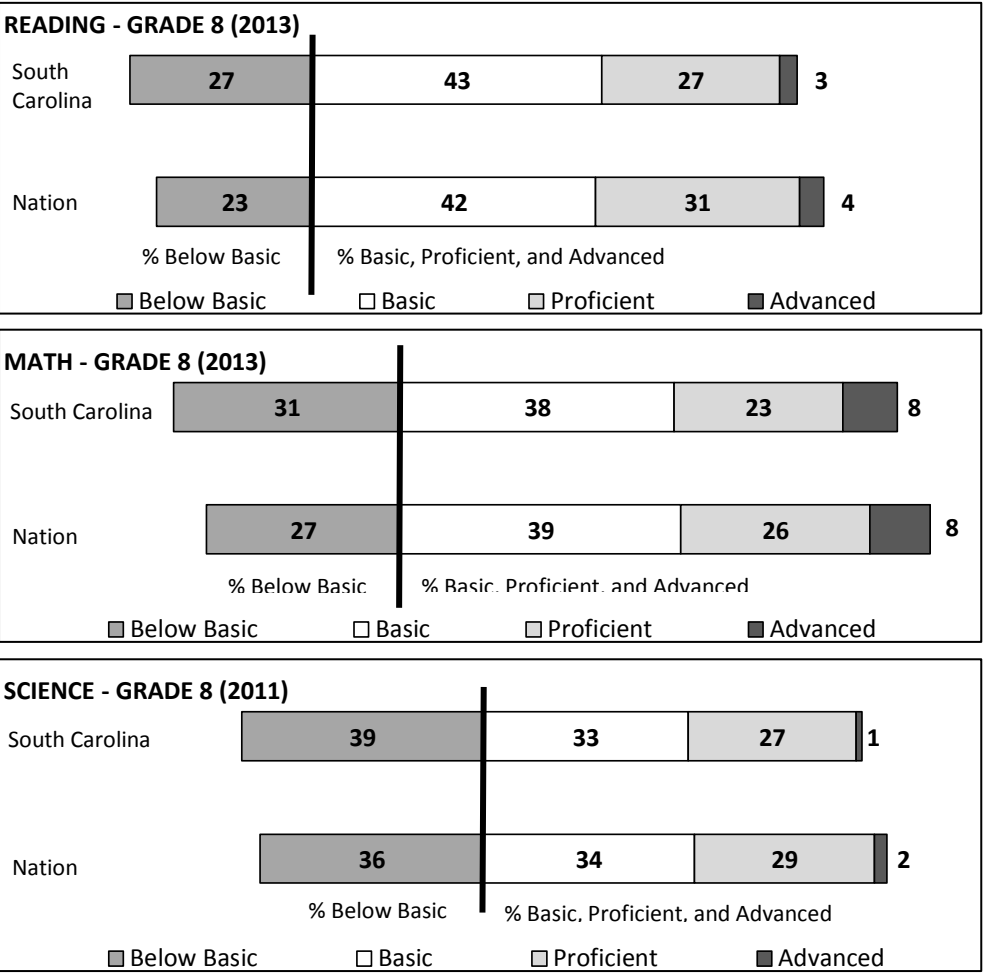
READING - GRADE 8 (2013)

South Carolina 27 43 27 3

Nation 23 42 31 4

% Below Basic % Basic, Proficient, and Advanced

Below Basic Basic Proficient Advanced

MATH - GRADE 8 (2013)

South Carolina 31 38 23 8

Nation 27 39 26 8

% Below Basic % Basic, Proficient, and Advanced

Below Basic Basic Proficient Advanced

SCIENCE - GRADE 8 (2011)

South Carolina 39 33 27 1

Nation 36 34 29 2

% Below Basic % Basic, Proficient, and Advanced

Below Basic Basic Proficient Advanced